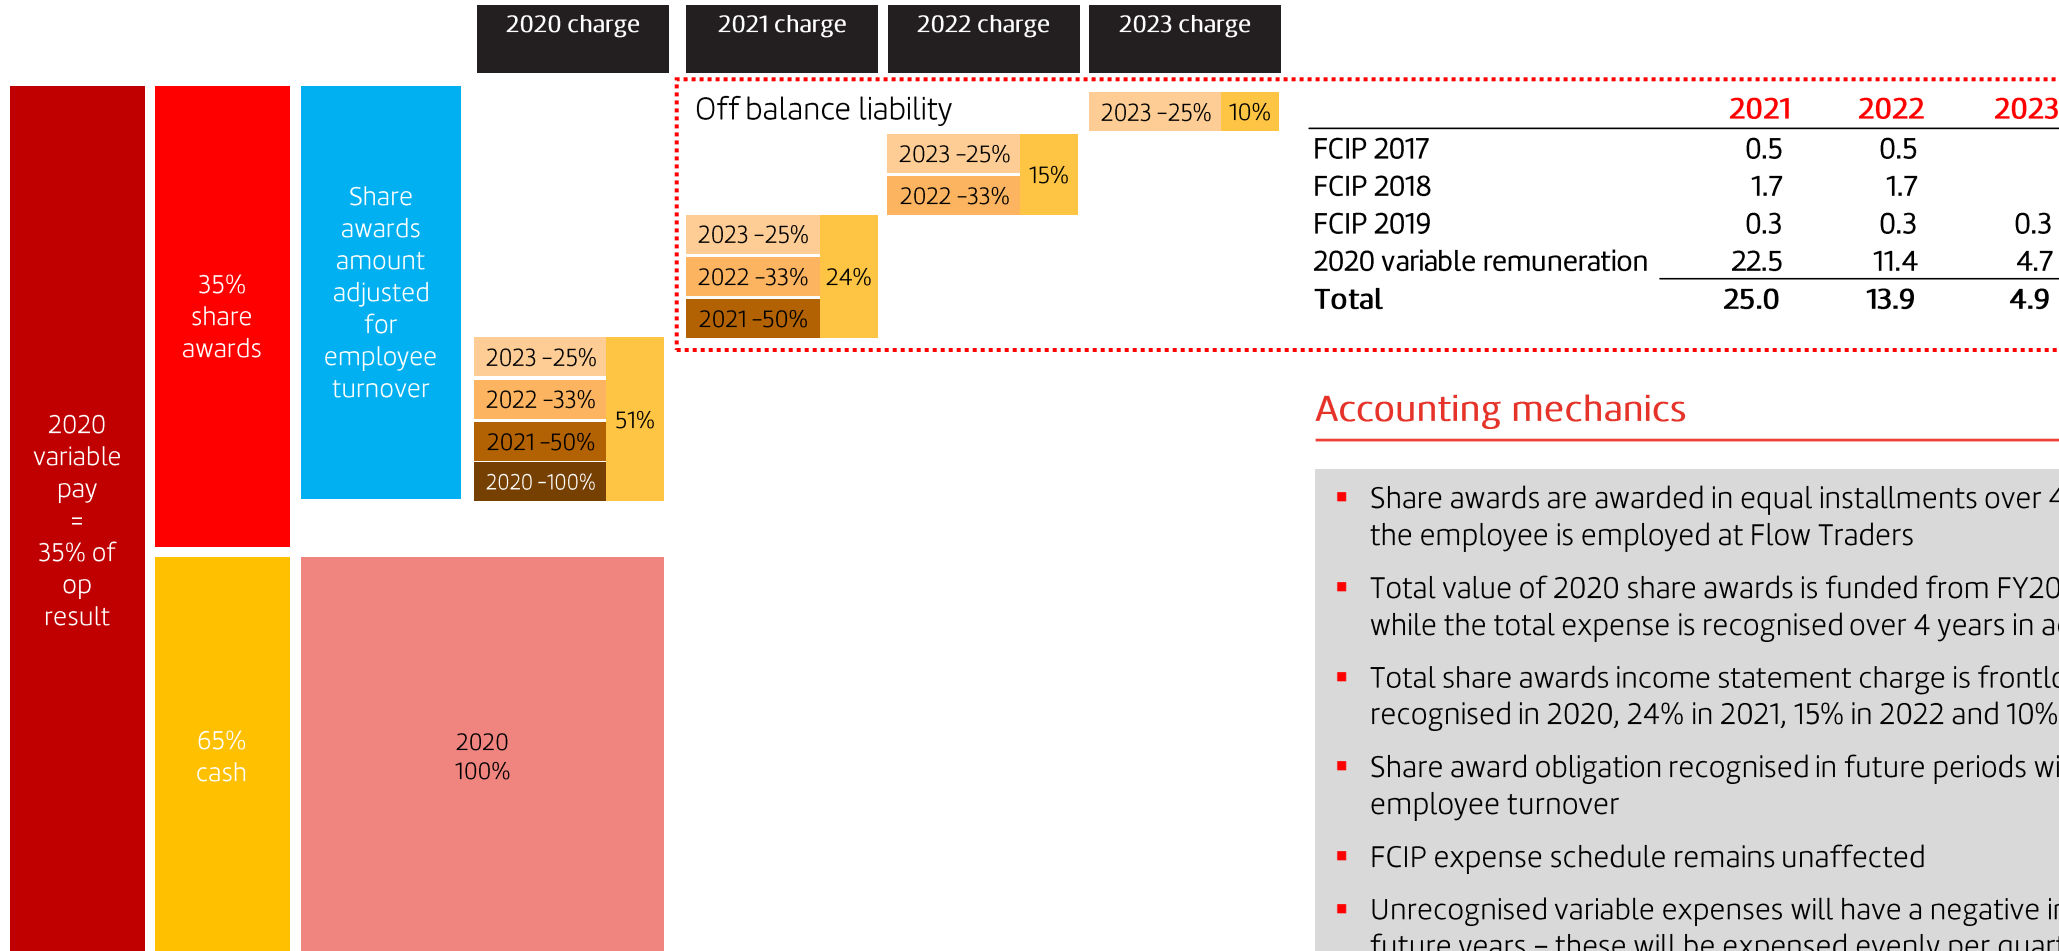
2020 charge

2021 charge

2022 charge

2023 charge

2020 variable pay = 35% of op result

35% share awards

Share awards amount adjusted for employee turnover

65% cash

2020 100%

2023 -25%
2022 -33%
2021 -50%
2020 -100%
51%

Off balance liability

2023 -25%
2022 -33%
2021 -50%
24%

2023 -25%
2022 -33%
15%

2023 -25%
10%

| | 2021 | 2022 | 2023 |
|---|---|---|---|
| FCIP 2017 | 0.5 | 0.5 | |
| FCIP 2018 | 1.7 | 1.7 | |
| FCIP 2019 | 0.3 | 0.3 | 0.3 |
| 2020 variable remuneration | 22.5 | 11.4 | 4.7 |
| **Total** | **25.0** | **13.9** | **4.9** |

Accounting mechanics

▪ Share awards are awarded in equal installments over 4 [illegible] the employee is employed at Flow Traders

▪ Total value of 2020 share awards is funded from FY20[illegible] while the total expense is recognised over 4 years in a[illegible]

▪ Total share awards income statement charge is frontlo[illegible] recognised in 2020, 24% in 2021, 15% in 2022 and 10%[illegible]

▪ Share award obligation recognised in future periods wi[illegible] employee turnover

▪ FCIP expense schedule remains unaffected

▪ Unrecognised variable expenses will have a negative i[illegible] future years – these will be expensed evenly per quart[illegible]